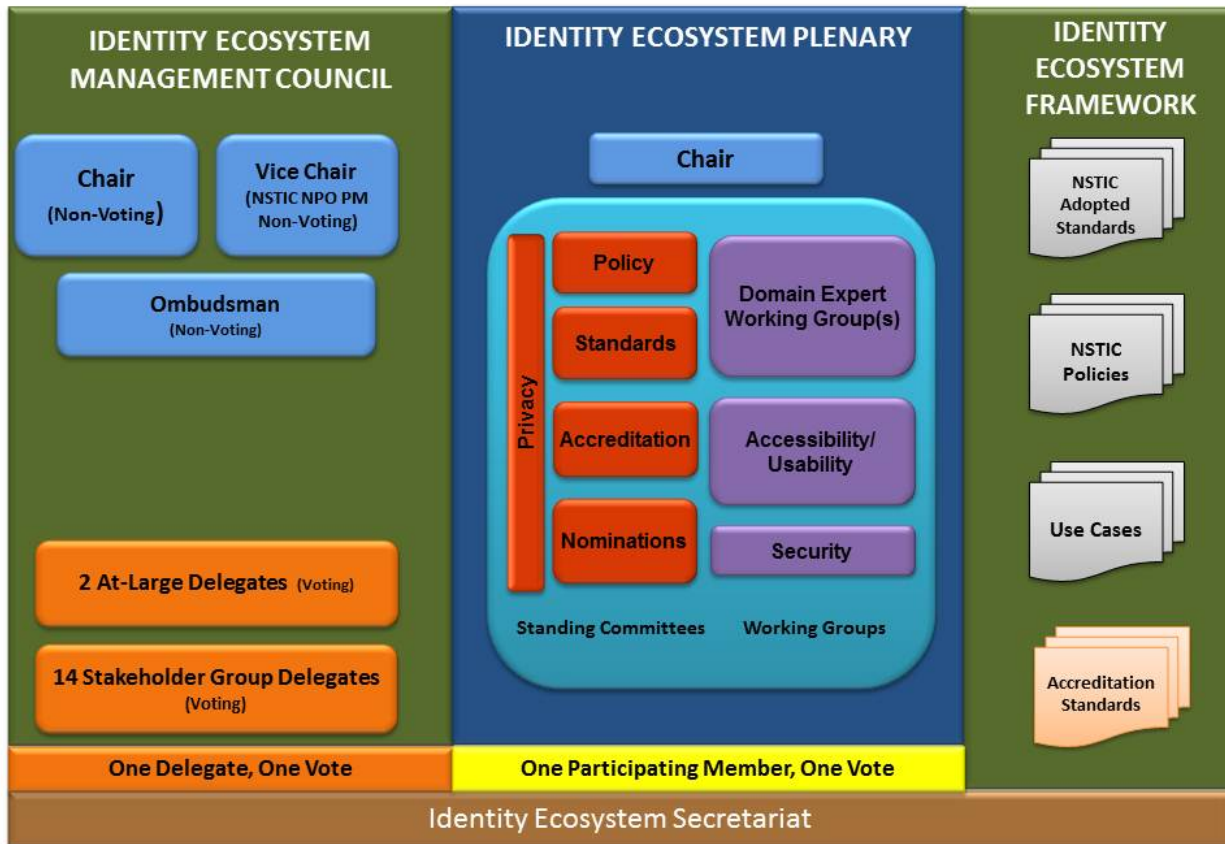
IDENTITY ECOSYSTEM MANAGEMENT COUNCIL

Chair
(Non-Voting)

Vice Chair
(NSTIC NPO PM Non-Voting)

Ombudsman
(Non-Voting)

2 At-Large Delegates (Voting)

14 Stakeholder Group Delegates (Voting)

One Delegate, One Vote

IDENTITY ECOSYSTEM PLENARY

Chair

Privacy

Policy

Standards

Accreditation

Nominations

Domain Expert Working Group(s)

Accessibility/ Usability

Security

Standing Committees

Working Groups

One Participating Member, One Vote

IDENTITY ECOSYSTEM FRAMEWORK

NSTIC Adopted Standards

NSTIC Policies

Use Cases

Accreditation Standards

Identity Ecosystem Secretariat